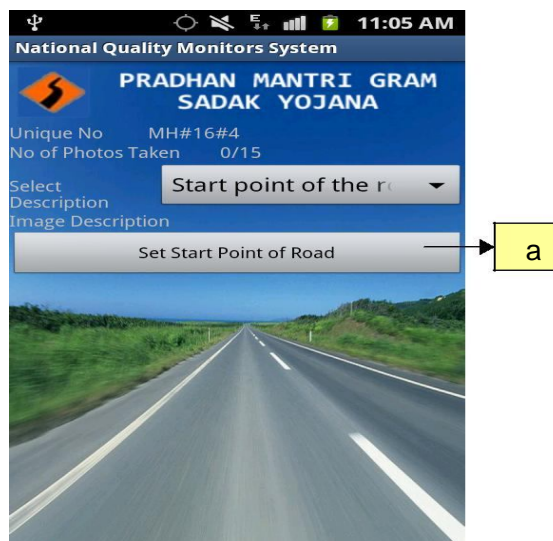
11:05 AM
National Quality Monitors System
PRADHAN MANTRI GRAM SADAK YOJANA
Unique No MH#16#4
No of Photos Taken 0/15
Select Description
Start point of the r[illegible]
Image Description
Set Start Point of Road
a